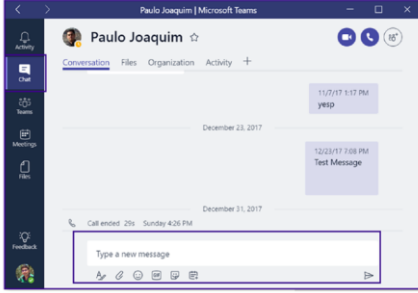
Paulo Joaquim | Microsoft Teams

Activity

Chat

Teams

Meetings

Files

Feedback

Paulo Joaquim ☆

Conversation Files Organization Activity +

11/7/17 1:17 PM
yesp

December 23, 2017

12/23/17 7:08 PM
Test Message

December 31, 2017

Call ended 29s Sunday 4:26 PM

Type a new message